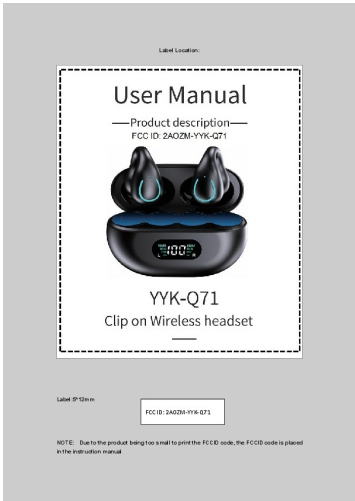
Label Location:

User Manual

Product description

FCC ID: 2AOZM-YYK-Q71

100

YYK-Q71

Clip on Wireless headset

Label 5*12mm

FCC ID: 2AOZM-YYK-Q71

NOTE: Due to the product being too small to print the FCCID code, the FCCID code is placed in the instruction manual.